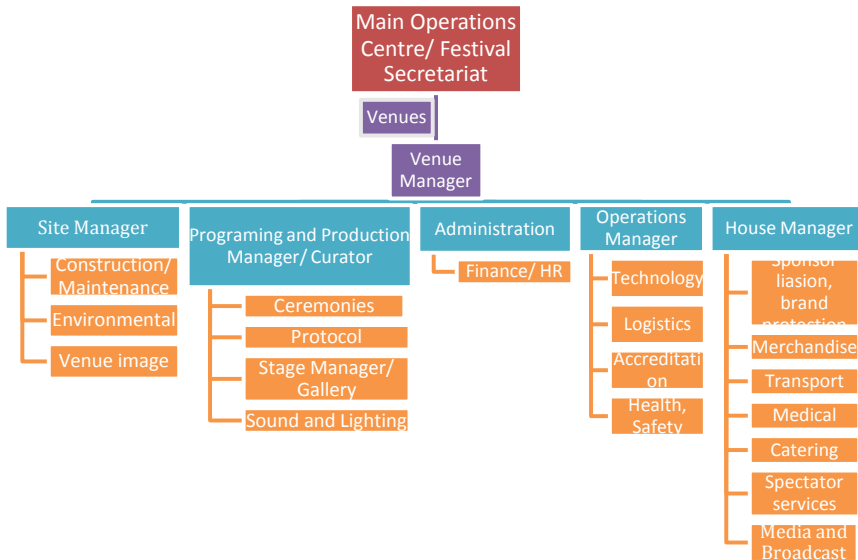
Main Operations Centre/ Festival Secretariat

Venues

Venue Manager

Site Manager

Construction/ Maintenance

Environmental

Venue image

Programing and Production Manager/ Curator

Ceremonies

Protocol

Stage Manager/ Gallery

Sound and Lighting

Administration

Finance/ HR

Operations Manager

Technology

Logistics

Accreditati on

Health, Safety

House Manager

Sponsor liasion, brand protection

Merchandise

Transport

Medical

Catering

Spectator services

Media and Broadcast